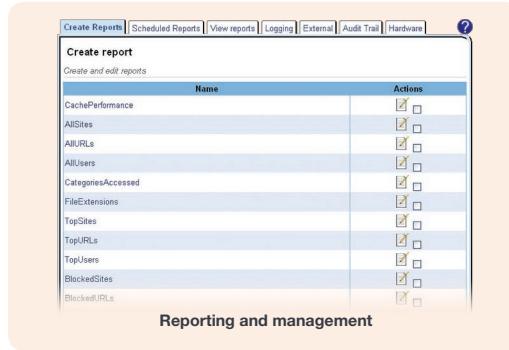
Create Reports | Scheduled Reports | View reports | Logging | External | Audit Trail | Hardware

?

Create report

Create and edit reports

| Name | Actions |
|---|---|
| CachePerformance | |
| AllSites | |
| AllURLs | |
| AllUsers | |
| CategoriesAccessed | |
| FileExtensions | |
| TopSites | |
| TopURLs | |
| TopUsers | |
| BlockedSites | |
| BlockedURLs | |

Reporting and management